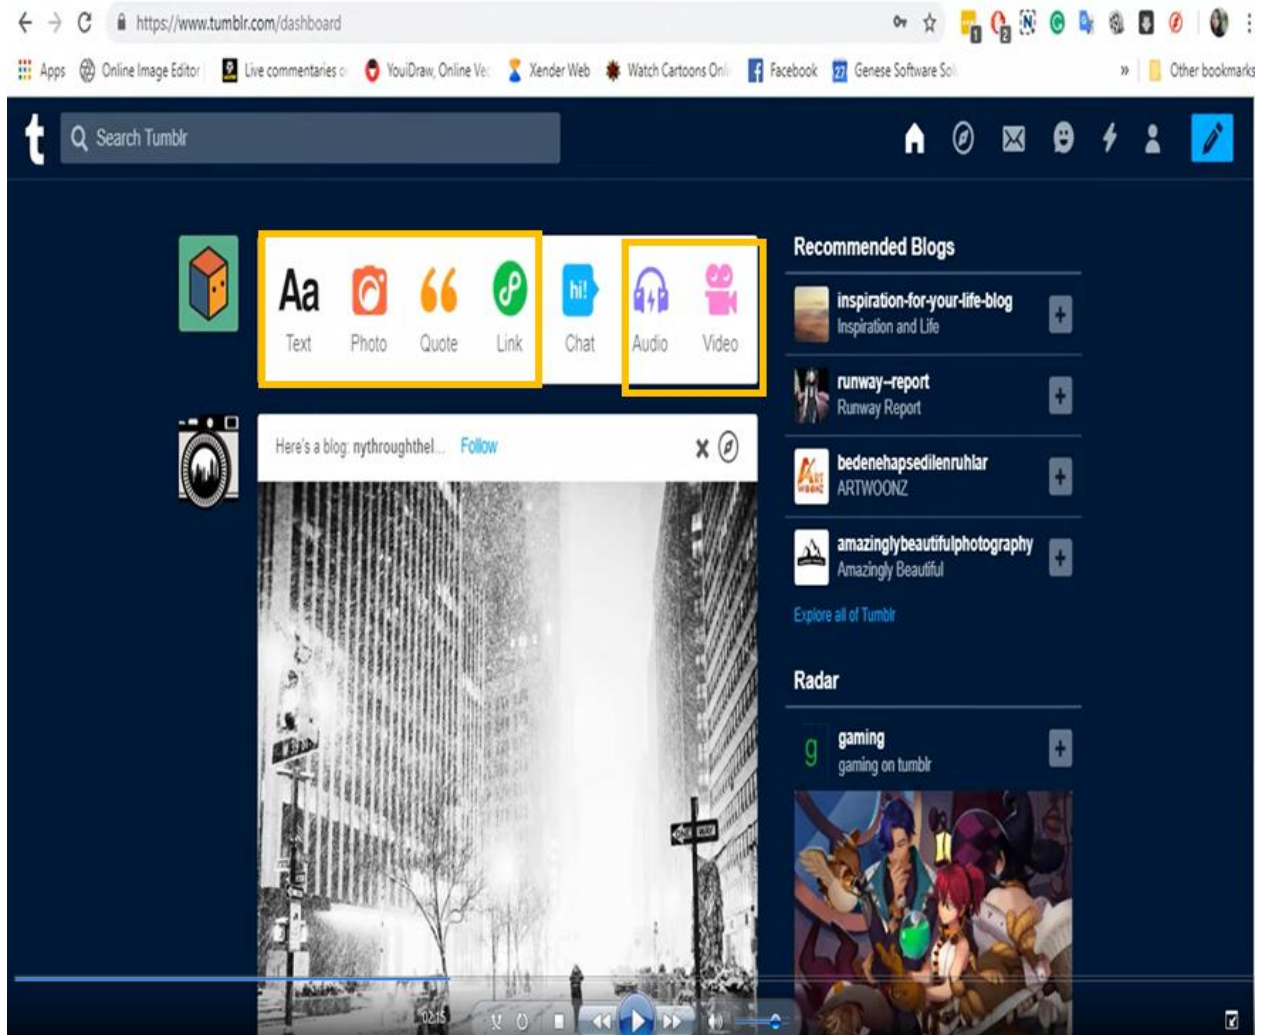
https://www.tumblr.com/dashboard

Apps Online Image Editor Live commentaries o YouiDraw, Online Ve Xender Web Watch Cartoons Onli Facebook Genese Software So » Other bookmarks

Search Tumblr

Aa Text Photo Quote Link hi! Chat Audio Video

Here's a blog: nythroughthel... Follow

Recommended Blogs

inspiration-for-your-life-blog
Inspiration and Life

runway--report
Runway Report

bedenehapsedilenruhlar
ARTWOONZ

amazinglybeautifulphotography
Amazingly Beautiful

Explore all of Tumblr

Radar

gaming
gaming on tumblr

ONE WAY

02:15